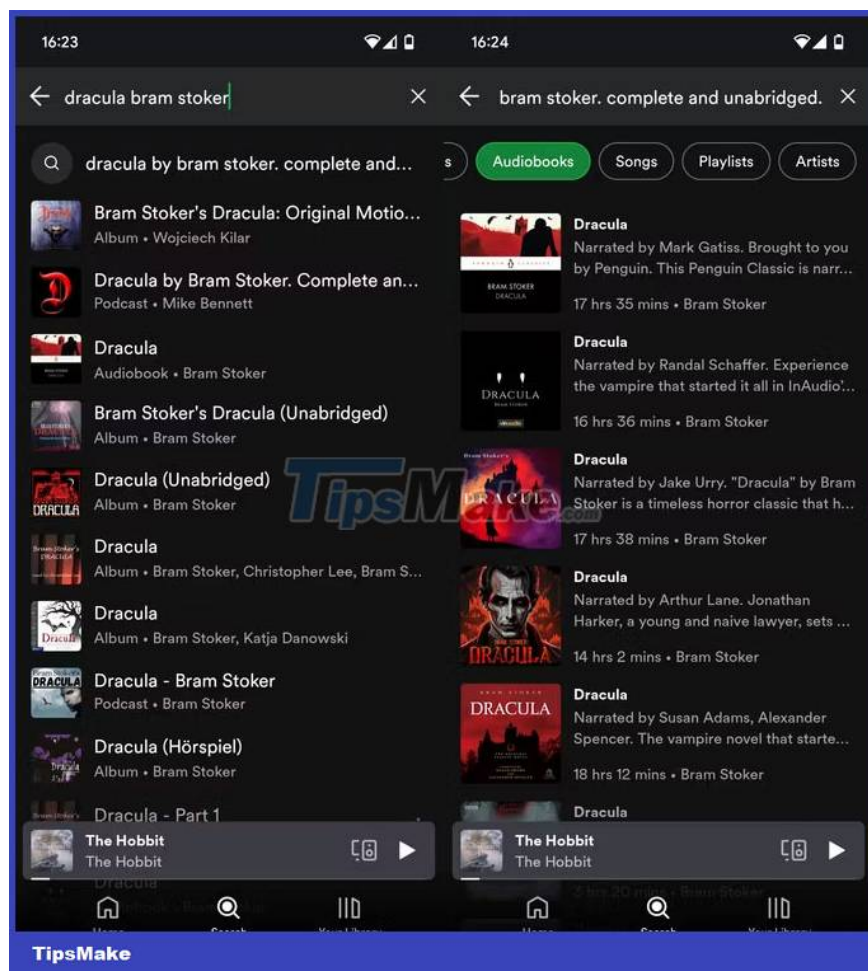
16:23

dracula bram stoker

dracula by bram stoker. complete and...

Bram Stoker's Dracula: Original Motio...
Album • Wojciech Kilar

Dracula by Bram Stoker. Complete an...
Podcast • Mike Bennett

Dracula
Audiobook • Bram Stoker

Bram Stoker's Dracula (Unabridged)
Album • Bram Stoker

Dracula (Unabridged)
Album • Bram Stoker

Dracula
Album • Bram Stoker, Christopher Lee, Bram S...

Dracula
Album • Bram Stoker, Katja Danowski

Dracula - Bram Stoker
Podcast • Bram Stoker

Dracula (Hörspiel)
Album • Bram Stoker

Dracula - Part 1

The Hobbit
The Hobbit

16:24

bram stoker. complete and unabridged.

s Audiobooks Songs Playlists Artists

Dracula
Narrated by Mark Gatiss. Brought to you by Penguin. This Penguin Classic is narr...
17 hrs 35 mins • Bram Stoker

Dracula
Narrated by Randal Schaffer. Experience the vampire that started it all in InAudio'...
16 hrs 36 mins • Bram Stoker

Dracula
Narrated by Jake Urry. "Dracula" by Bram Stoker is a timeless horror classic that h...
17 hrs 38 mins • Bram Stoker

Dracula
Narrated by Arthur Lane. Jonathan Harker, a young and naive lawyer, sets ...
14 hrs 2 mins • Bram Stoker

Dracula
Narrated by Susan Adams, Alexander Spencer. The vampire novel that starte...
18 hrs 12 mins • Bram Stoker

Dracula

The Hobbit
The Hobbit

TipsMake

TipsMake.com